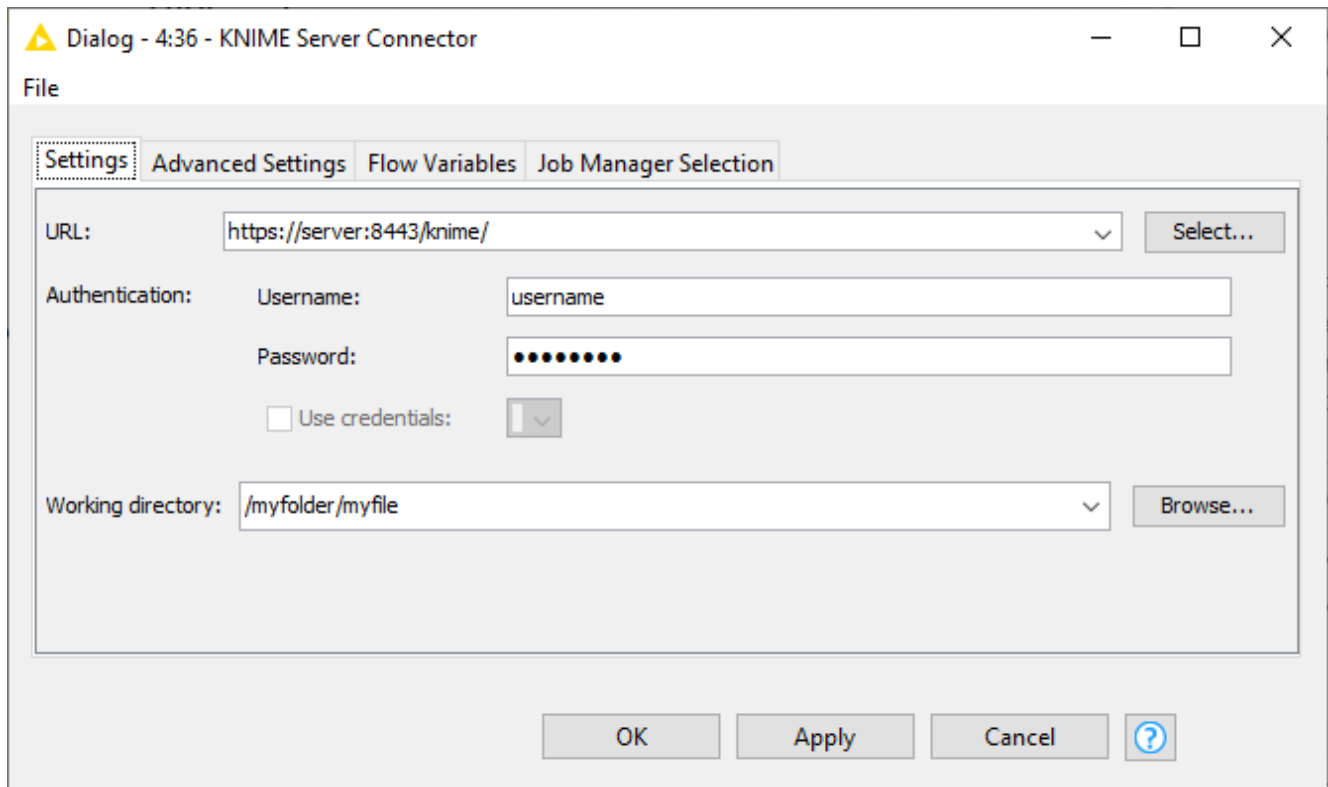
Dialog - 4:36 - KNIME Server Connector

File

Settings | Advanced Settings | Flow Variables | Job Manager Selection

URL: https://server:8443/knime/ Select...

Authentication: Username: username

Password: ••••••••

Use credentials:

Working directory: /myfolder/myfile Browse...

OK Apply Cancel ?